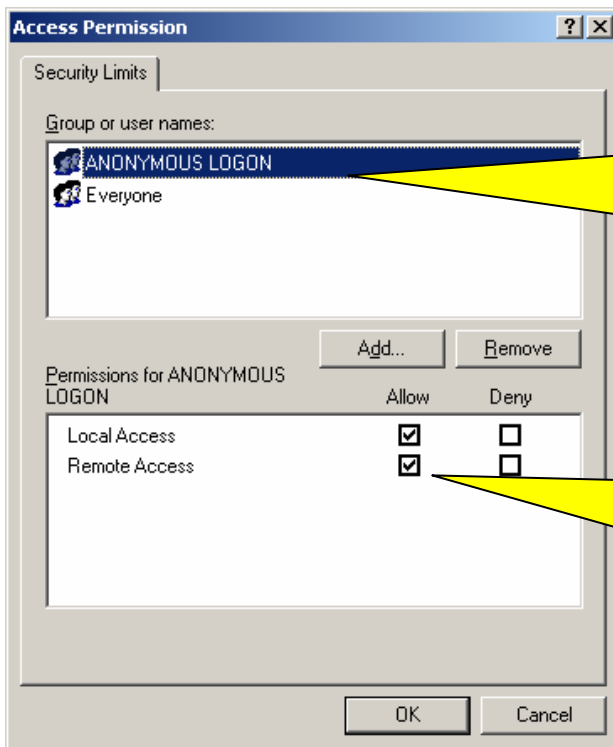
Access Permission
? X
Security Limits
Group or user names:
ANONYMOUS LOGON
Everyone
Add...
Remove
Permissions for ANONYMOUS LOGON
Allow
Deny

| | Allow | Deny |
|---|---|---|
| Local Access | ☑ | ☐ |
| Remote Access | ☑ | ☐ |

OK
Cancel